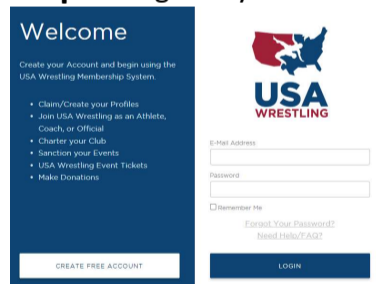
Welcome

Create your Account and begin using the USA Wrestling Membership System.

- Claim/Create your Profiles
- Join USA Wrestling as an Athlete, Coach, or Official
- Charter your Club
- Sanction your Events
- USA Wrestling Event Tickets
- Make Donations

CREATE FREE ACCOUNT

USA WRESTLING

E-Mail Address

Password

Remember Me

Forgot Your Password?
Need Help/FAQ?

LOGIN